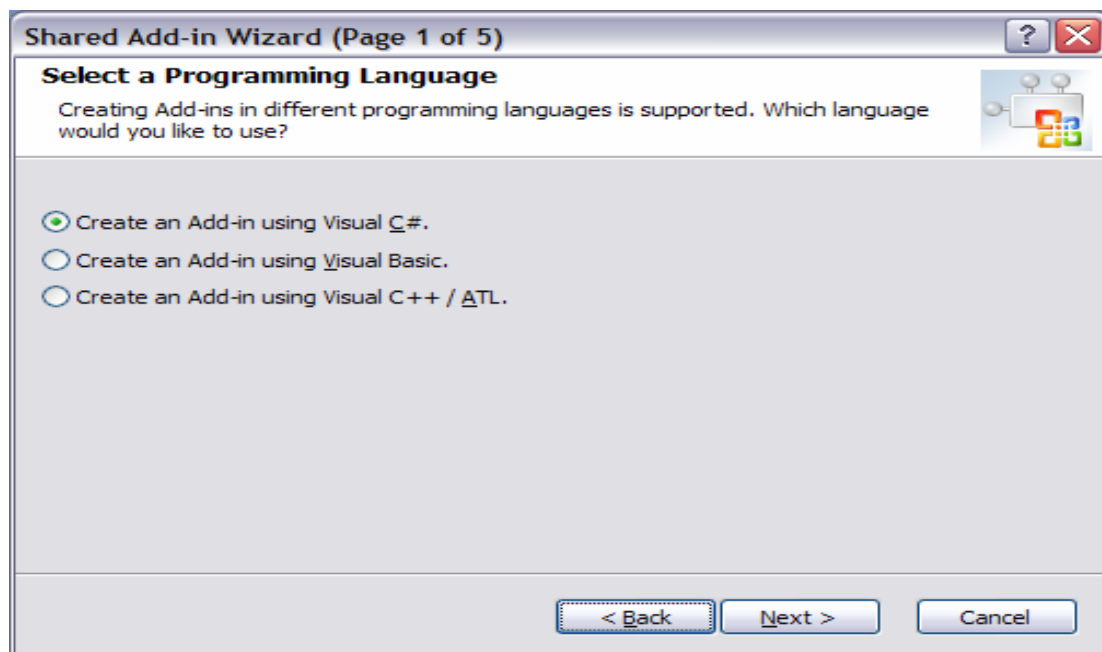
Shared Add-in Wizard (Page 1 of 5)

?

Select a Programming Language

Creating Add-ins in different programming languages is supported. Which language would you like to use?

Create an Add-in using Visual C#.

Create an Add-in using Visual Basic.

Create an Add-in using Visual C++ / ATL.

< Back

Next >

Cancel